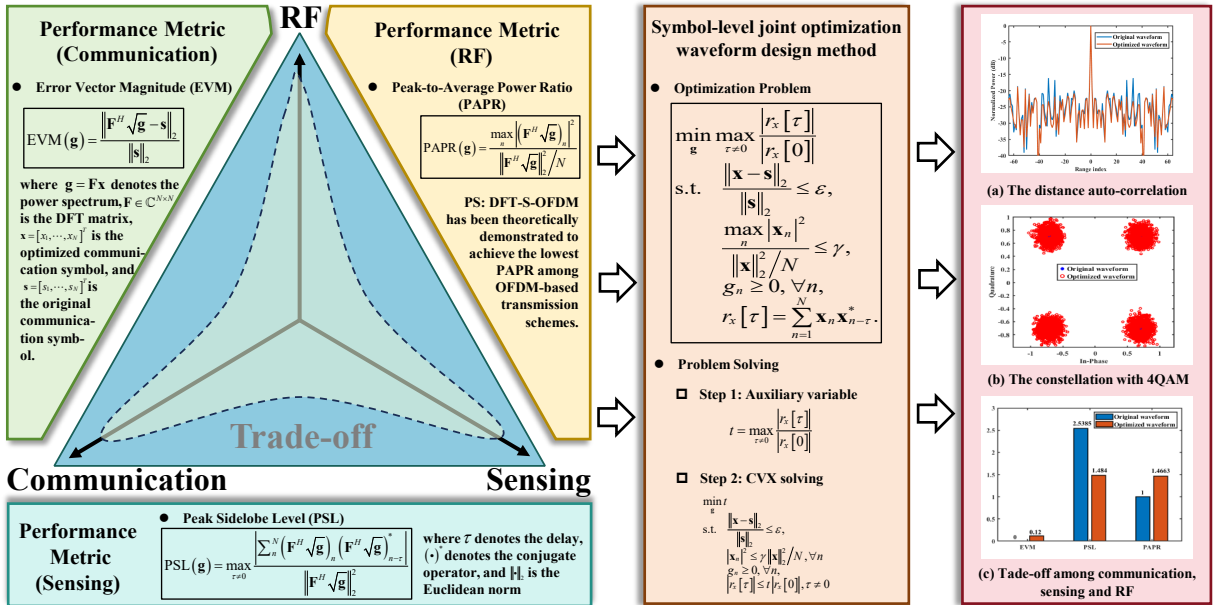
Performance Metric (Communication)

Error Vector Magnitude (EVM)

$\text{EVM}(\mathbf{g}) = \frac{\left\|\mathbf{F}^H\sqrt{\mathbf{g}} - \mathbf{s}\right\|_2}{\|\mathbf{s}\|_2}$

where $\mathbf{g} = \mathbf{F}\mathbf{x}$ denotes the power spectrum, $\mathbf{F} \in \mathbb{C}^{N\times N}$ is the DFT matrix, $\mathbf{x} = [x_1, \cdots, x_N]^T$ is the optimized communication symbol, and $\mathbf{s} = [s_1, \cdots, s_N]^T$ is the original communication symbol.

RF

Performance Metric (RF)

Peak-to-Average Power Ratio (PAPR)

$\text{PAPR}(\mathbf{g}) = \frac{\max_n \left|\left(\mathbf{F}^H\sqrt{\mathbf{g}}\right)_n\right|^2}{\left\|\mathbf{F}^H\sqrt{\mathbf{g}}\right\|_2^2 / N}$

PS: DFT-S-OFDM has been theoretically demonstrated to achieve the lowest PAPR among OFDM-based transmission schemes.

Trade-off

Communication

Sensing

Performance Metric (Sensing)

Peak Sidelobe Level (PSL)

$\text{PSL}(\mathbf{g}) = \max_{\tau\neq 0} \frac{\left|\sum_n^N \left(\mathbf{F}^H\sqrt{\mathbf{g}}\right)_n \left(\mathbf{F}^H\sqrt{\mathbf{g}}\right)_{n-\tau}^*\right|}{\left\|\mathbf{F}^H\sqrt{\mathbf{g}}\right\|_2^2}$

where $\tau$ denotes the delay, $(\cdot)^*$ denotes the conjugate operator, and $\|\cdot\|_2$ is the Euclidean norm

Symbol-level joint optimization waveform design method

Optimization Problem

$\min_{\mathbf{g}} \max_{\tau\neq 0} \left|\frac{r_x[\tau]}{r_x[0]}\right|$
s.t. $\frac{\|\mathbf{x}-\mathbf{s}\|_2}{\|\mathbf{s}\|_2} \leq \varepsilon,$
$\frac{\max_n |\mathbf{x}_n|^2}{\|\mathbf{x}\|_2^2/N} \leq \gamma,$
$g_n \geq 0, \forall n,$
$r_x[\tau] = \sum_{n=1}^{N} \mathbf{x}_n \mathbf{x}_{n-\tau}^*.$

Problem Solving

Step 1: Auxiliary variable

$t = \max_{\tau\neq 0} \left|\frac{r_x[\tau]}{r_x[0]}\right|$

Step 2: CVX solving

$\min_{\mathbf{g}} t$
s.t. $\frac{\|\mathbf{x}-\mathbf{s}\|_2}{\|\mathbf{s}\|_2} \leq \varepsilon,$
$|\mathbf{x}_n|^2 \leq \gamma \|\mathbf{x}\|_2^2 / N, \forall n$
$g_n \geq 0, \forall n,$
$|r_x[\tau]| \leq t\,|r_x[0]|, \tau \neq 0$

Original waveform
Optimized waveform
Normalized Power (dB)
Range index
-60 -40 -20 0 20 40 60

(a) The distance auto-correlation

Original waveform
Optimized waveform
Quadrature
In-Phase
-1 -0.5 0 0.5 1

(b) The constellation with 4QAM

Original waveform
Optimized waveform
3
2.5
2
1.5
1
0.5
0
0 0.12 2.5385 1.484 1 1.4663
EVM PSL PAPR

(c) Tade-off among communication, sensing and RF